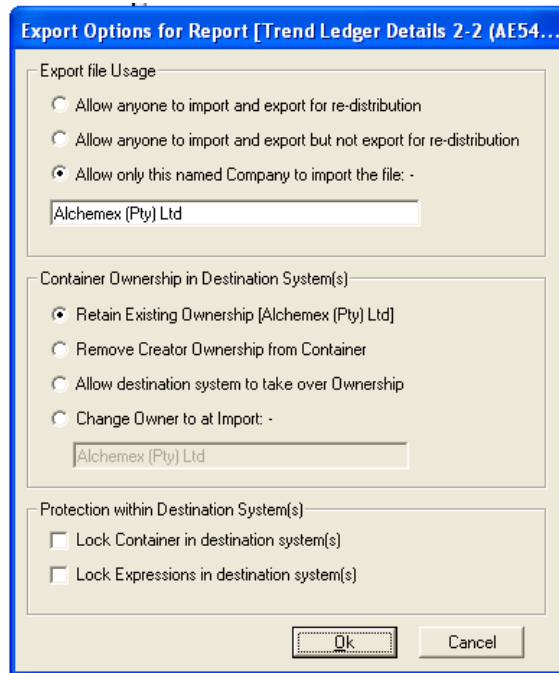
Export Options for Report [Trend Ledger Details 2-2 (AE54...

Export file Usage

Allow anyone to import and export for re-distribution

Allow anyone to import and export but not export for re-distribution

Allow only this named Company to import the file: -

Alchemex (Pty) Ltd

Container Ownership in Destination System(s)

Retain Existing Ownership [Alchemex (Pty) Ltd]

Remove Creator Ownership from Container

Allow destination system to take over Ownership

Change Owner to at Import: -

Alchemex (Pty) Ltd

Protection within Destination System(s)

Lock Container in destination system(s)

Lock Expressions in destination system(s)

Ok

Cancel